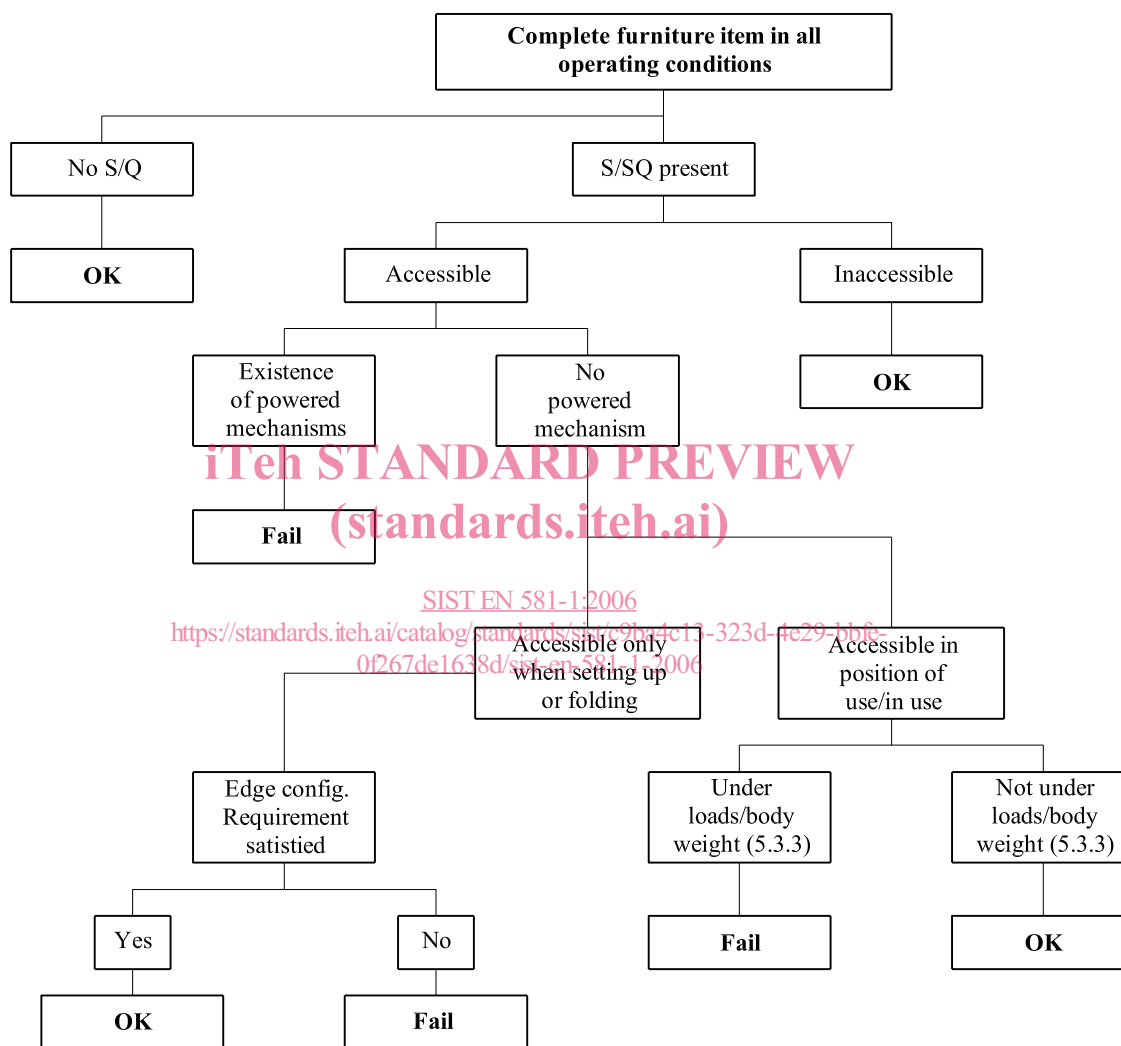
Complete furniture item in all operating conditions

No S/Q

S/SQ present

OK

Accessible

Inaccessible

Existence of powered mechanisms

No powered mechanism

OK

iTeh STANDARD PREVIEW
(standards.iteh.ai)

Fail

SIST EN 581-1:2006
https://standards.iteh.ai/catalog/standards/sist/c9ba4c13-323d-4e29-bbfe-0f267de1638d/sist-en-581-1-2006

Accessible only when setting up or folding

Accessible in position of use/in use

Edge config. Requirement satistied

Under loads/body weight (5.3.3)

Not under loads/body weight (5.3.3)

Yes

No

Fail

OK

OK

Fail